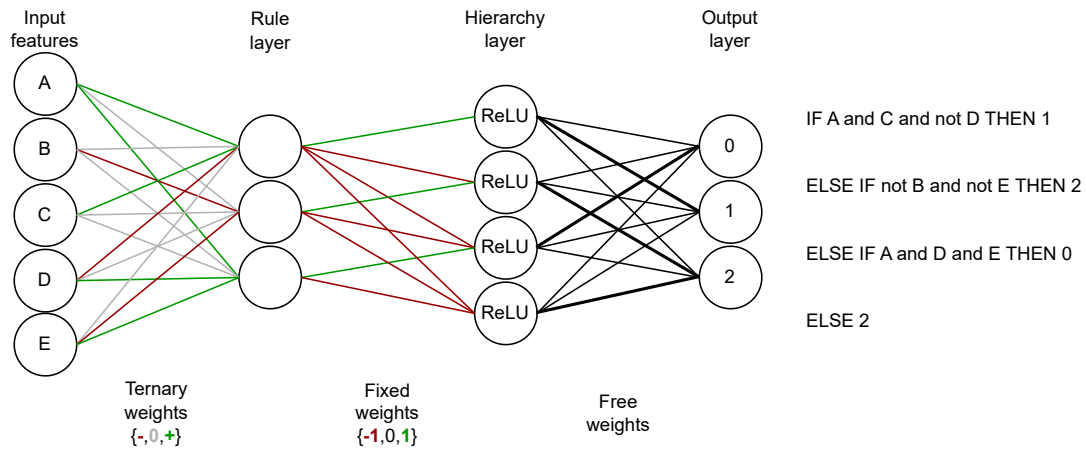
Input features

Rule layer

Hierarchy layer

Output layer

A

B

C

D

E

ReLU

ReLU

ReLU

ReLU

0

1

2

IF A and C and not D THEN 1

ELSE IF not B and not E THEN 2

ELSE IF A and D and E THEN 0

ELSE 2

Ternary weights {-,0,+}

Fixed weights {-1,0,1}

Free weights